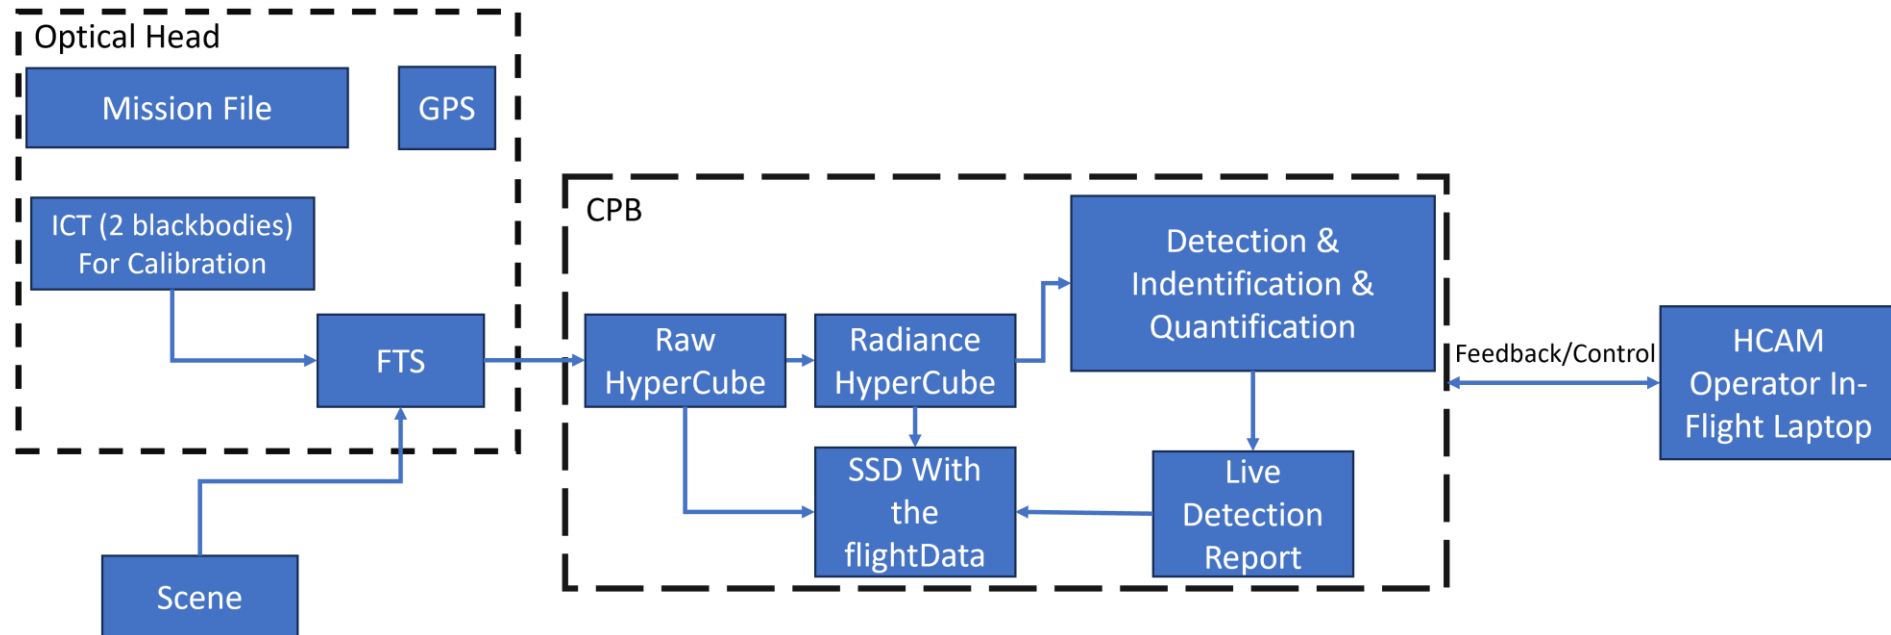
Optical Head

Mission File

GPS

ICT (2 blackbodies) For Calibration

FTS

Scene

CPB

Raw HyperCube

Radiance HyperCube

Detection & Indentification & Quantification

SSD With the flightData

Live Detection Report

Feedback/Control

HCAM Operator In-Flight Laptop